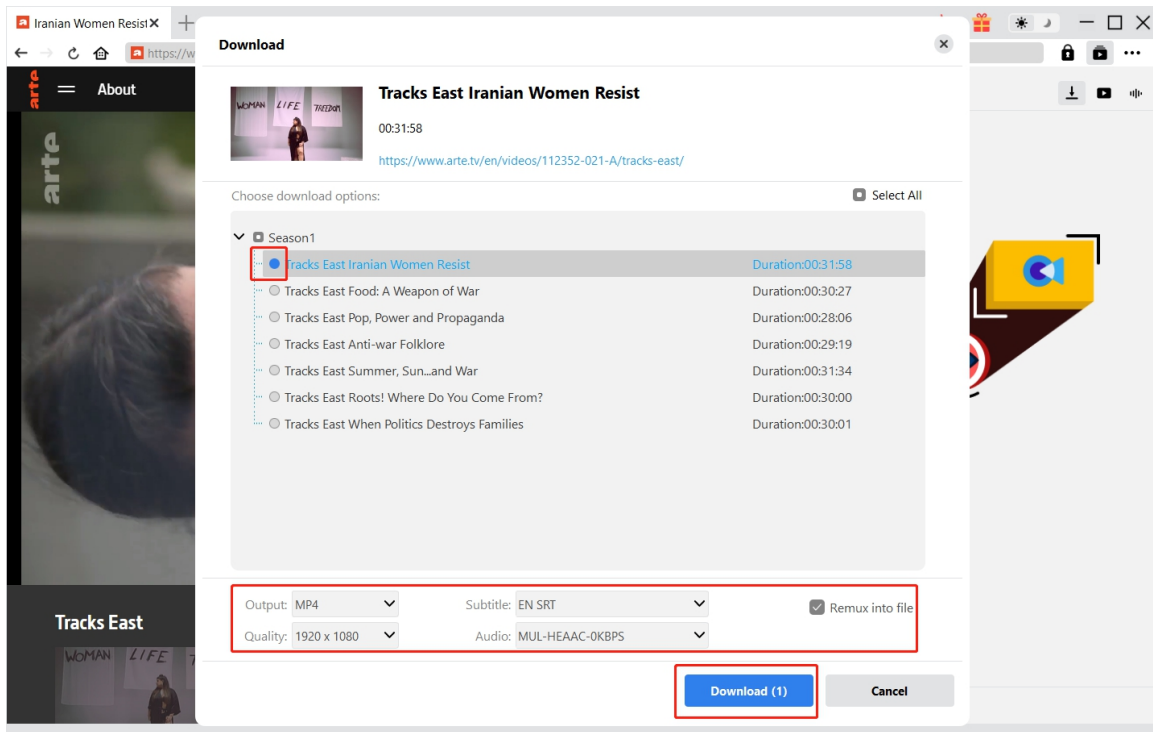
Iranian Women Resist ×

https://w

arte

About

arte

Tracks East

WOMAN LIFE

Download

WOMAN LIFE FREEDOM

Tracks East Iranian Women Resist

00:31:58

https://www.arte.tv/en/videos/112352-021-A/tracks-east/

Choose download options:

Select All

Season1

| | |
|---|---|
| Tracks East Iranian Women Resist | Duration:00:31:58 |
| Tracks East Food: A Weapon of War | Duration:00:30:27 |
| Tracks East Pop, Power and Propaganda | Duration:00:28:06 |
| Tracks East Anti-war Folklore | Duration:00:29:19 |
| Tracks East Summer, Sun...and War | Duration:00:31:34 |
| Tracks East Roots! Where Do You Come From? | Duration:00:30:00 |
| Tracks East When Politics Destroys Families | Duration:00:30:01 |

Output: MP4

Subtitle: EN SRT

Remux into file

Quality: 1920 x 1080

Audio: MUL-HEAAC-0KBPS

Download (1)

Cancel